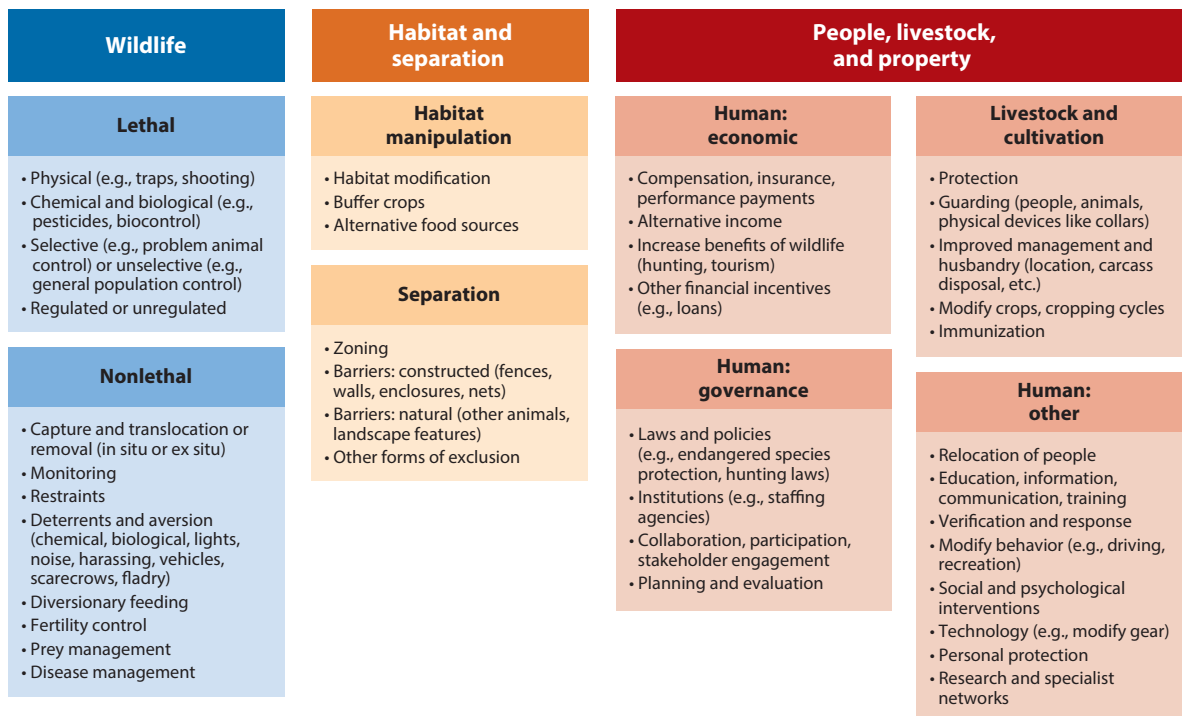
Wildlife

Lethal

• Physical (e.g., traps, shooting)
• Chemical and biological (e.g., pesticides, biocontrol)
• Selective (e.g., problem animal control) or unselective (e.g., general population control)
• Regulated or unregulated

Nonlethal

• Capture and translocation or removal (in situ or ex situ)
• Monitoring
• Restraints
• Deterrents and aversion (chemical, biological, lights, noise, harassing, vehicles, scarecrows, fladry)
• Diversionary feeding
• Fertility control
• Prey management
• Disease management

Habitat and separation

Habitat manipulation

• Habitat modification
• Buffer crops
• Alternative food sources

Separation

• Zoning
• Barriers: constructed (fences, walls, enclosures, nets)
• Barriers: natural (other animals, landscape features)
• Other forms of exclusion

People, livestock, and property

Human: economic

• Compensation, insurance, performance payments
• Alternative income
• Increase benefits of wildlife (hunting, tourism)
• Other financial incentives (e.g., loans)

Human: governance

• Laws and policies (e.g., endangered species protection, hunting laws)
• Institutions (e.g., staffing agencies)
• Collaboration, participation, stakeholder engagement
• Planning and evaluation

Livestock and cultivation

• Protection
• Guarding (people, animals, physical devices like collars)
• Improved management and husbandry (location, carcass disposal, etc.)
• Modify crops, cropping cycles
• Immunization

Human: other

• Relocation of people
• Education, information, communication, training
• Verification and response
• Modify behavior (e.g., driving, recreation)
• Social and psychological interventions
• Technology (e.g., modify gear)
• Personal protection
• Research and specialist networks